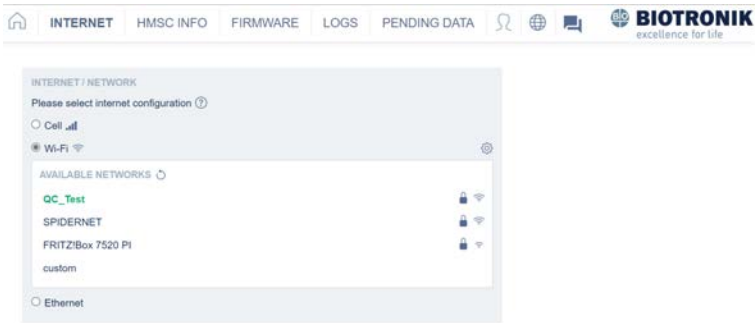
INTERNET HMSC INFO FIRMWARE LOGS PENDING DATA

BIOTRONIK
excellence for life

INTERNET / NETWORK

Please select internet configuration

Cell

Wi-Fi

AVAILABLE NETWORKS

QC_Test

SPIDERNET

FRITZ!Box 7520 PI

custom

Ethernet